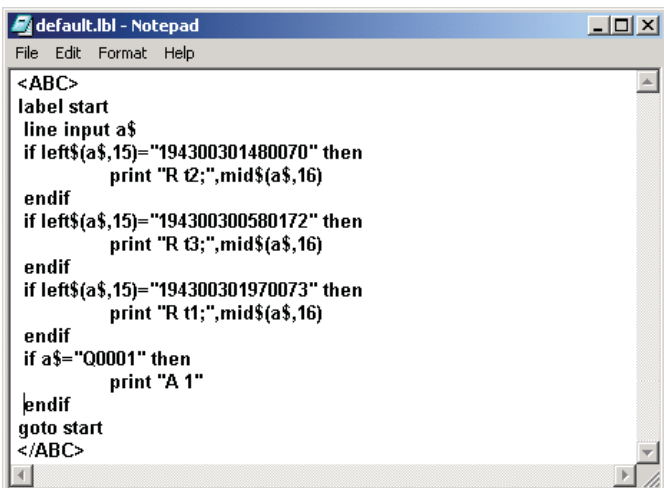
default.lbl - Notepad
File Edit Format Help

<ABC>
label start
line input a$
if left$(a$,15)="194300301480070" then
print "R t2;",mid$(a$,16)
endif
if left$(a$,15)="194300300580172" then
print "R t3;",mid$(a$,16)
endif
if left$(a$,15)="194300301970073" then
print "R t1;",mid$(a$,16)
endif
if a$="Q0001" then
print "A 1"
endif
goto start
</ABC>